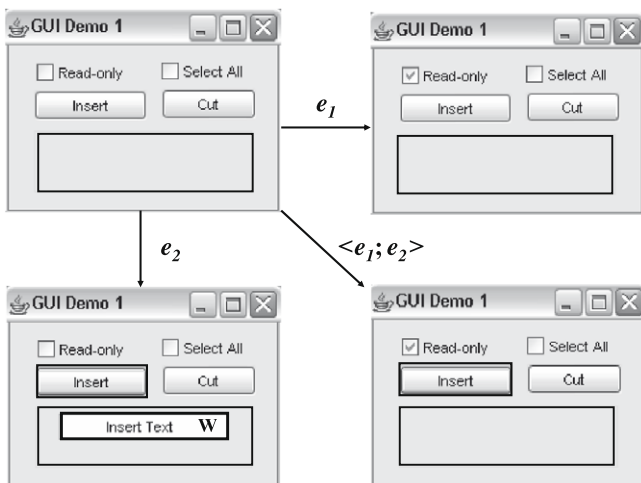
GUI Demo 1

Read-only

Select All

Insert

Cut

$e_1$

GUI Demo 1

Read-only

Select All

Insert

Cut

$e_2$

$<e_1; e_2>$

GUI Demo 1

Read-only

Select All

Insert

Cut

Insert Text W

GUI Demo 1

Read-only

Select All

Insert

Cut